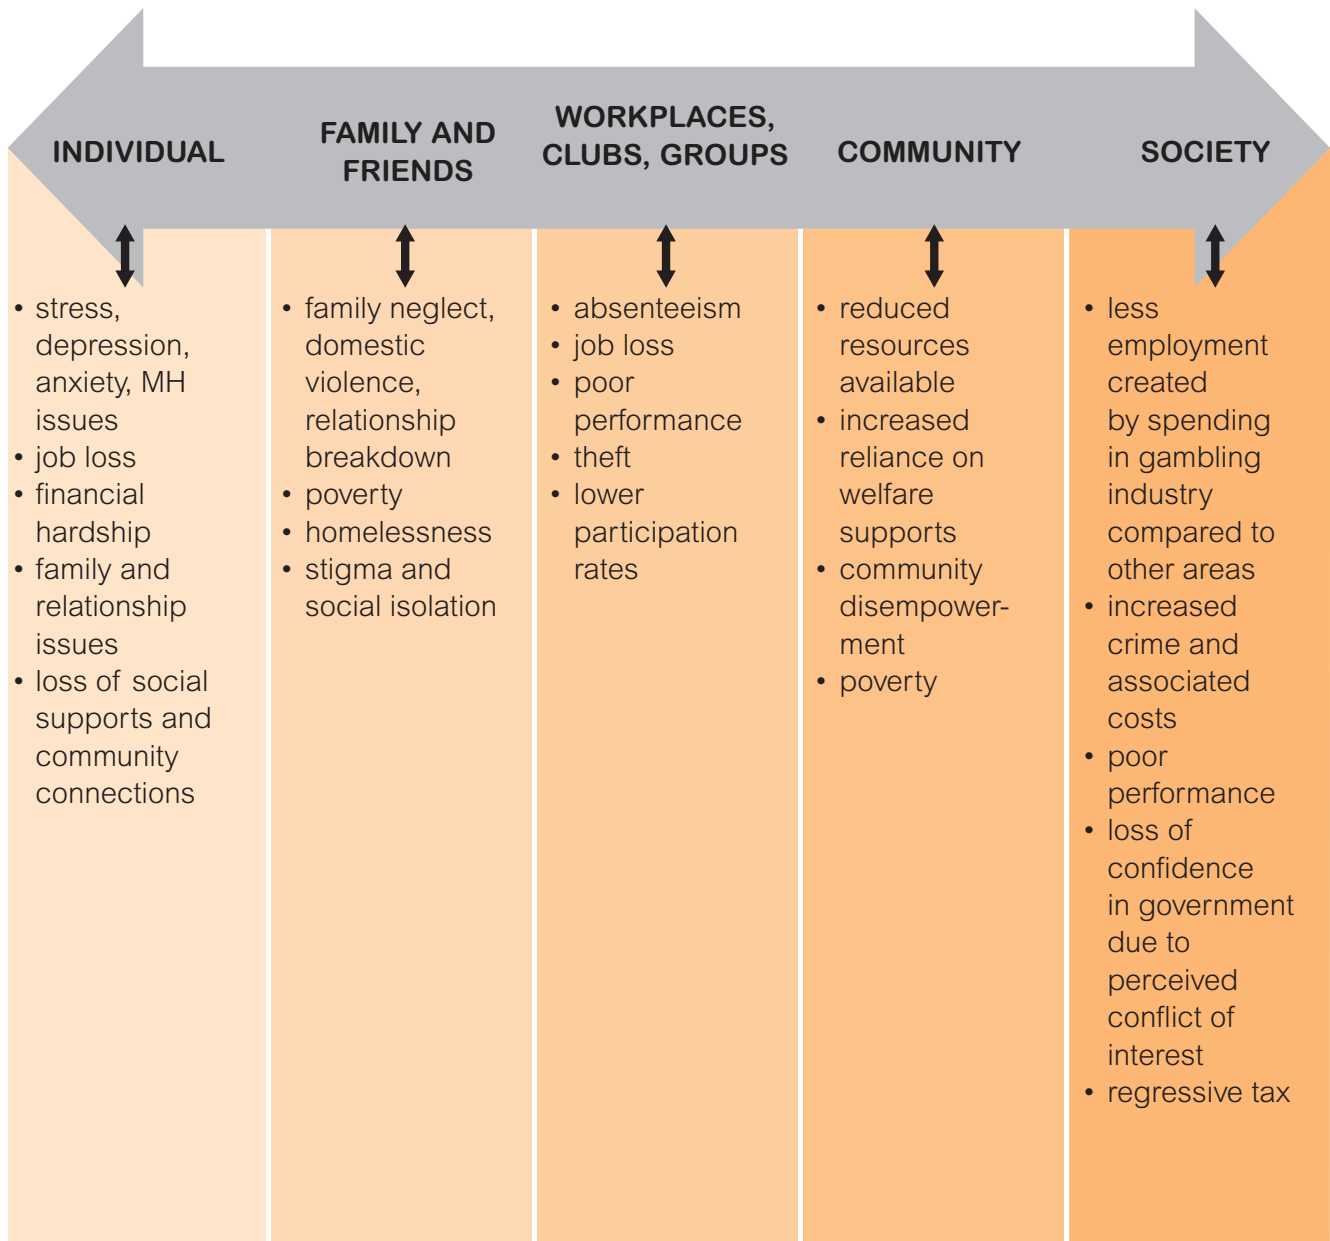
INDIVIDUAL

FAMILY AND FRIENDS

WORKPLACES, CLUBS, GROUPS

COMMUNITY

SOCIETY

• stress, depression, anxiety, MH issues
• job loss
• financial hardship
• family and relationship issues
• loss of social supports and community connections

• family neglect, domestic violence, relationship breakdown
• poverty
• homelessness
• stigma and social isolation

• absenteeism
• job loss
• poor performance
• theft
• lower participation rates

• reduced resources available
• increased reliance on welfare supports
• community disempowerment
• poverty

• less employment created by spending in gambling industry compared to other areas
• increased crime and associated costs
• poor performance
• loss of confidence in government due to perceived conflict of interest
• regressive tax